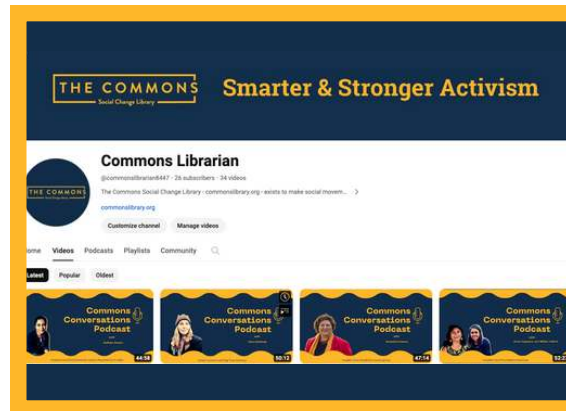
THE COMMONS
Social Change Library

Smarter & Stronger Activism

THE COMMONS

Commons Librarian

@commonslibrarian8447 · 26 subscribers · 34 videos

The Commons Social Change Library · commonslibrary.org · exists to make social movem... >

commonslibrary.org

Customize channel

Manage videos

ome

Videos

Podcasts

Playlists

Community

Latest

Popular

Oldest

Commons Conversations Podcast

44:58

Commons Conversations Podcast

50:12

Commons Conversations Podcast

47:14

Commons Conversations Podcast

53:2